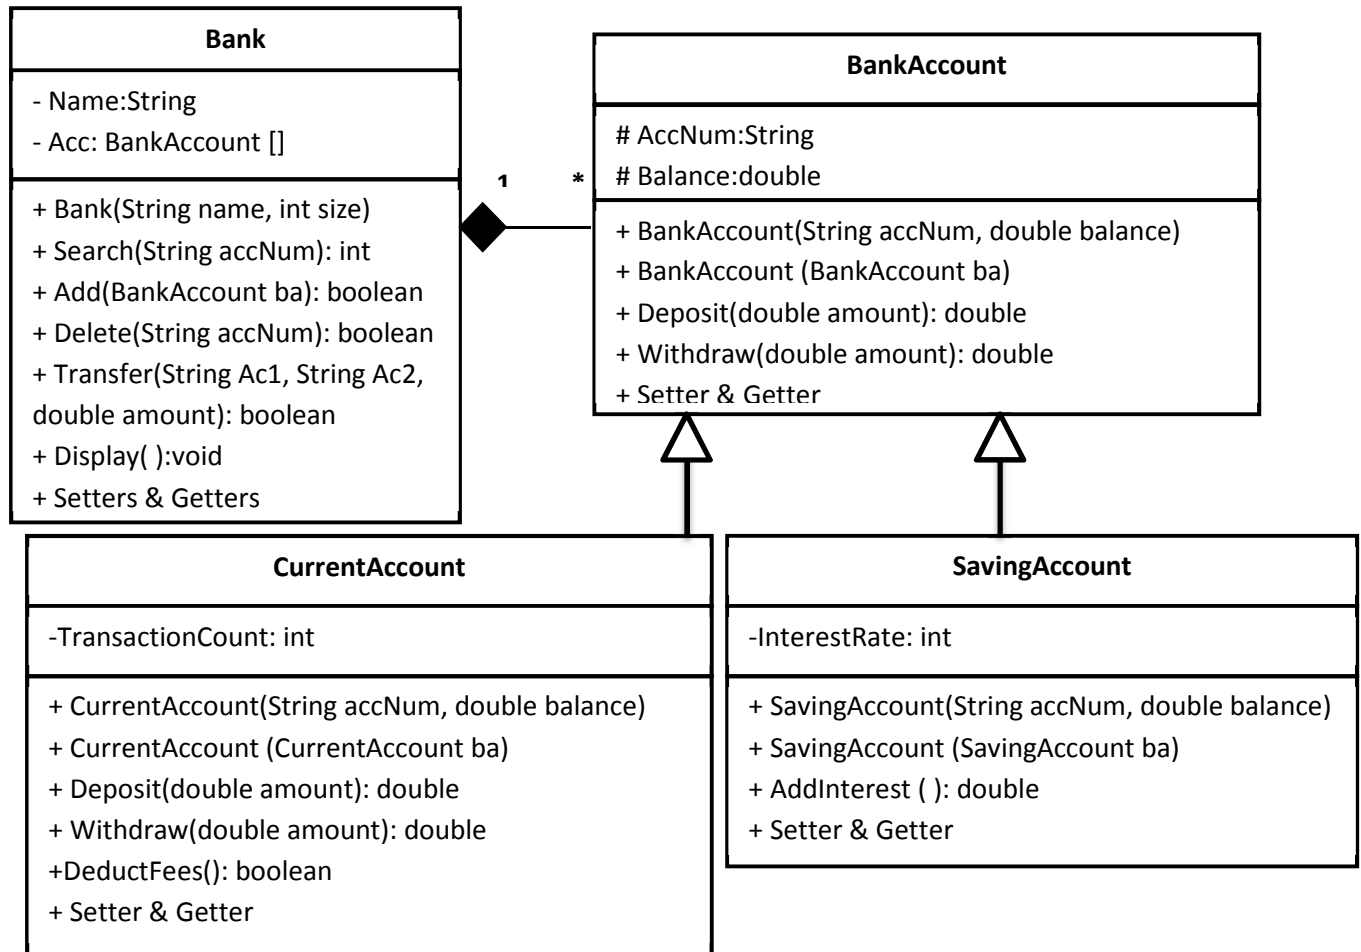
Bank

- Name:String
- Acc: BankAccount []

+ Bank(String name, int size)
+ Search(String accNum): int
+ Add(BankAccount ba): boolean
+ Delete(String accNum): boolean
+ Transfer(String Ac1, String Ac2, double amount): boolean
+ Display( ):void
+ Setters & Getters

1

*

BankAccount

# AccNum:String
# Balance:double

+ BankAccount(String accNum, double balance)
+ BankAccount (BankAccount ba)
+ Deposit(double amount): double
+ Withdraw(double amount): double
+ Setter & Getter

CurrentAccount

-TransactionCount: int

+ CurrentAccount(String accNum, double balance)
+ CurrentAccount (CurrentAccount ba)
+ Deposit(double amount): double
+ Withdraw(double amount): double
+DeductFees(): boolean
+ Setter & Getter

SavingAccount

-InterestRate: int

+ SavingAccount(String accNum, double balance)
+ SavingAccount (SavingAccount ba)
+ AddInterest ( ): double
+ Setter & Getter